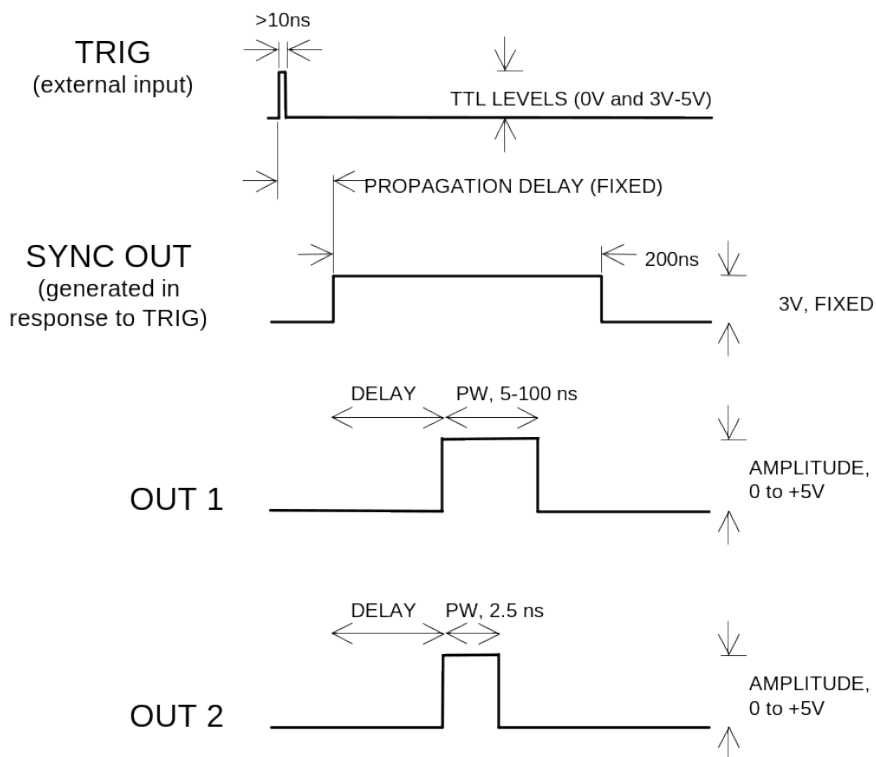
>10ns

TRIG
(external input)

TTL LEVELS (0V and 3V-5V)

PROPAGATION DELAY (FIXED)

SYNC OUT
(generated in response to TRIG)

200ns

3V, FIXED

DELAY PW, 5-100 ns

OUT 1

AMPLITUDE, 0 to +5V

DELAY PW, 2.5 ns

OUT 2

AMPLITUDE, 0 to +5V